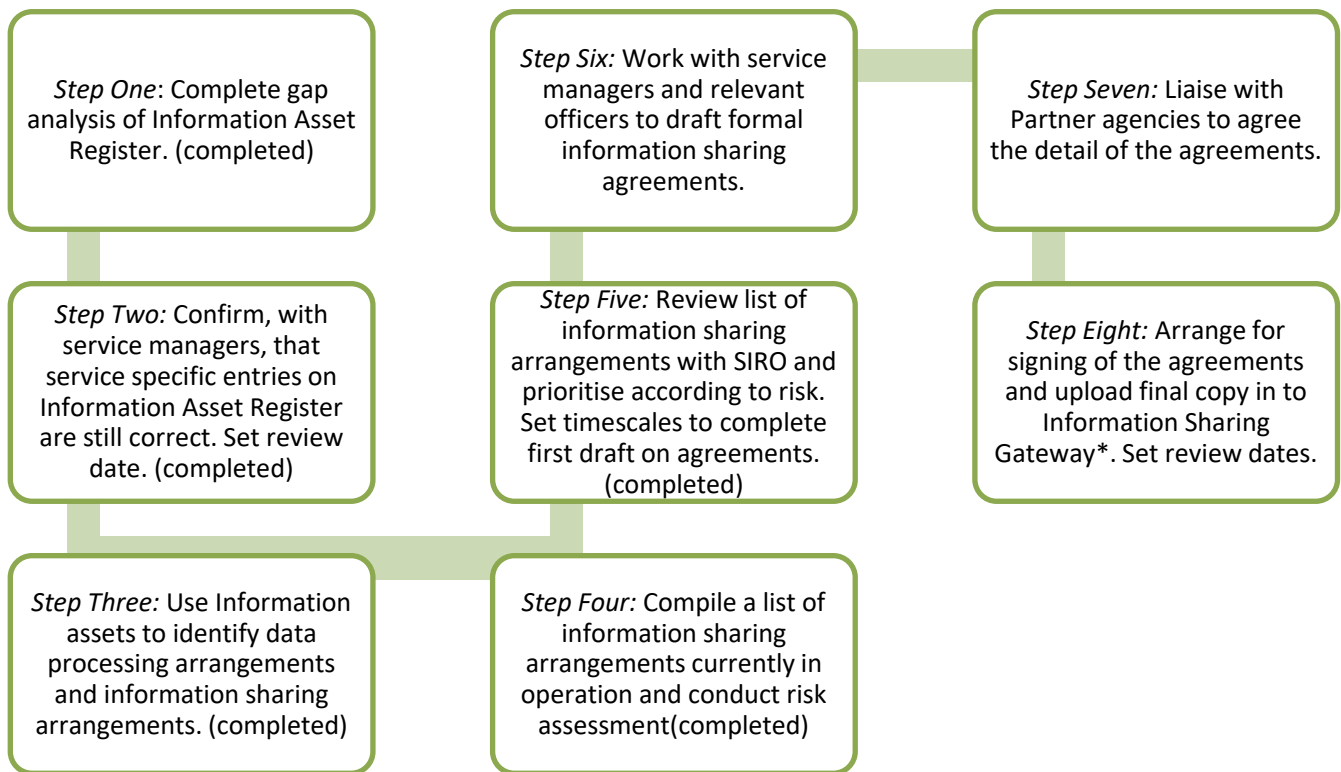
*Step One*: Complete gap analysis of Information Asset Register. (completed)

*Step Two:* Confirm, with service managers, that service specific entries on Information Asset Register are still correct. Set review date. (completed)

*Step Three:* Use Information assets to identify data processing arrangements and information sharing arrangements. (completed)

*Step Four:* Compile a list of information sharing arrangements currently in operation and conduct risk assessment(completed)

*Step Five:* Review list of information sharing arrangements with SIRO and prioritise according to risk. Set timescales to complete first draft on agreements. (completed)

*Step Six:* Work with service managers and relevant officers to draft formal information sharing agreements.

*Step Seven:* Liaise with Partner agencies to agree the detail of the agreements.

*Step Eight:* Arrange for signing of the agreements and upload final copy in to Information Sharing Gateway*. Set review dates.